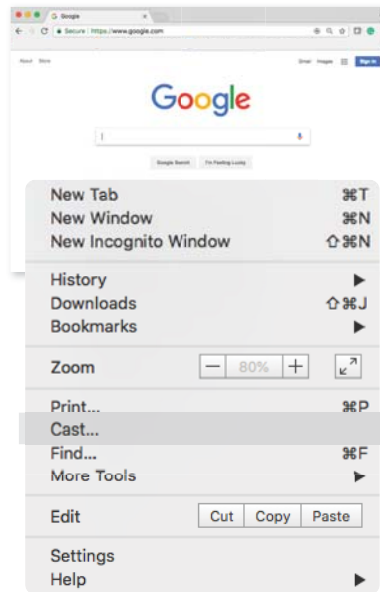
Google
Secure | https://www.google.com
About Store
Gmail Images Sign in
Google
Google Search I'm Feeling Lucky

New Tab ⌘T
New Window ⌘N
New Incognito Window ⇧⌘N

History ▶
Downloads ⇧⌘J
Bookmarks ▶

Zoom – 80% +

Print... ⌘P
Cast...
Find... ⌘F
More Tools ▶

Edit Cut Copy Paste

Settings
Help ▶